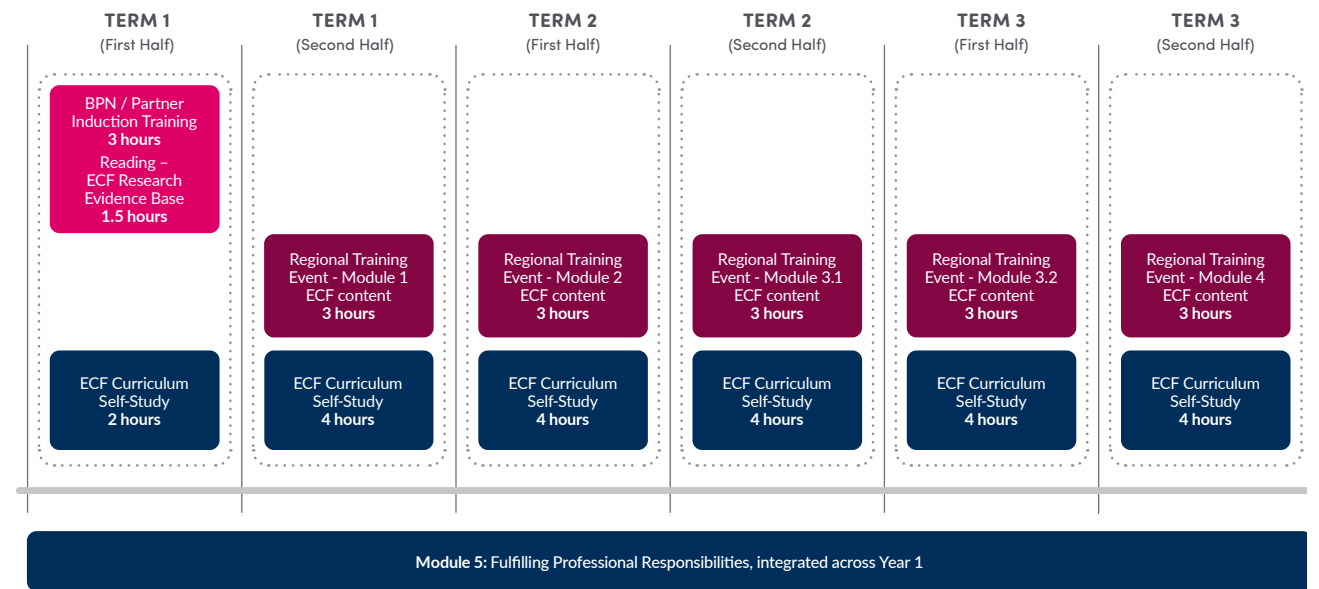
TERM 1
(First Half)

BPN / Partner Induction Training
3 hours
Reading – ECF Research Evidence Base
1.5 hours

ECF Curriculum Self-Study
2 hours

TERM 1
(Second Half)

Regional Training Event - Module 1 ECF content
3 hours

ECF Curriculum Self-Study
4 hours

TERM 2
(First Half)

Regional Training Event - Module 2 ECF content
3 hours

ECF Curriculum Self-Study
4 hours

TERM 2
(Second Half)

Regional Training Event - Module 3.1 ECF content
3 hours

ECF Curriculum Self-Study
4 hours

TERM 3
(First Half)

Regional Training Event - Module 3.2 ECF content
3 hours

ECF Curriculum Self-Study
4 hours

TERM 3
(Second Half)

Regional Training Event - Module 4 ECF content
3 hours

ECF Curriculum Self-Study
4 hours

Module 5: Fulfilling Professional Responsibilities, integrated across Year 1